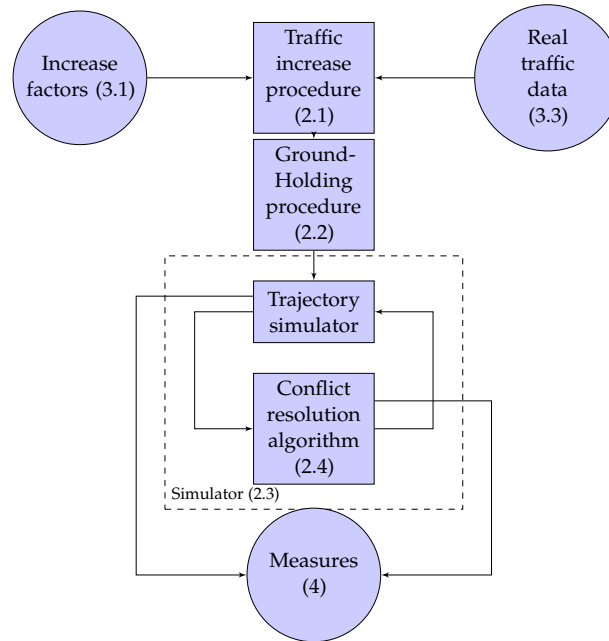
Increase factors (3.1)

Traffic increase procedure (2.1)

Real traffic data (3.3)

Ground-Holding procedure (2.2)

Trajectory simulator

Conflict resolution algorithm (2.4)

Simulator (2.3)

Measures (4)